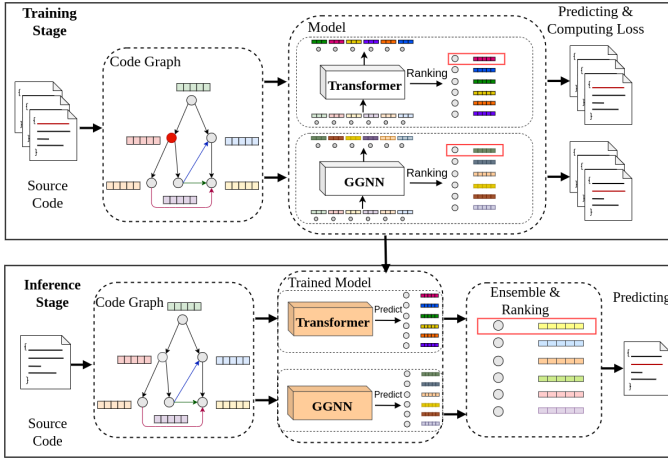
Training Stage

Source Code

Code Graph

Model

Transformer

Ranking

GGNN

Ranking

Predicting & Computing Loss

Inference Stage

Source Code

Code Graph

Trained Model

Transformer

Predict

GGNN

Predict

Ensemble & Ranking

Predicting